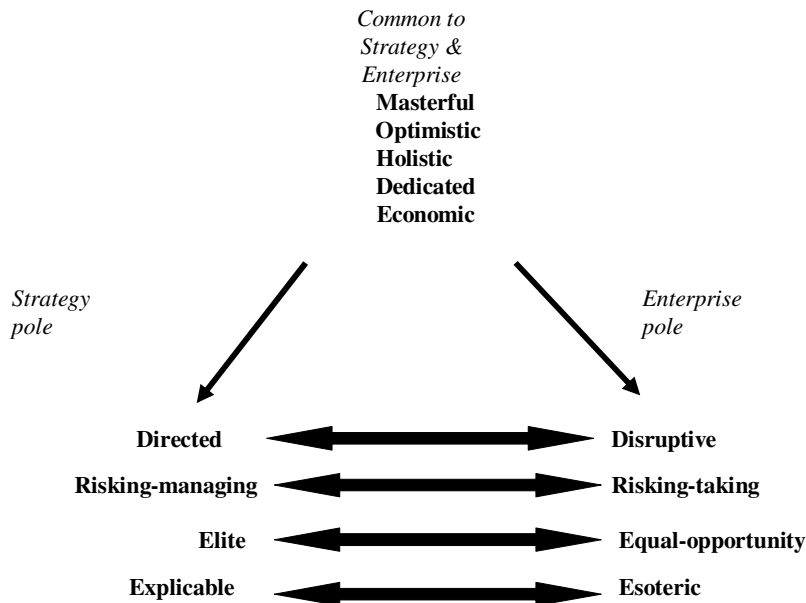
Common to Strategy & Enterprise

Masterful
Optimistic
Holistic
Dedicated
Economic

Strategy pole

Enterprise pole

Directed

Disruptive

Risking-managing

Risking-taking

Elite

Equal-opportunity

Explicable

Esoteric